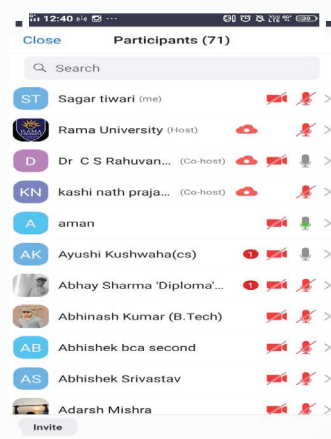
12:40

Close Participants (71)

Search

ST Sagar tiwari (me)

RAMA UNIVERSITY Rama University (Host)

D Dr C S Rahuvan... (Co-host)

KN kashi nath praja... (Co-host)

A aman

AK Ayushi Kushwaha(cs) 1

Abhay Sharma 'Diploma'... 1

Abhinash Kumar (B.Tech)

AB Abhishek bca second

AS Abhishek Srivastav

Adarsh Mishra

Invite